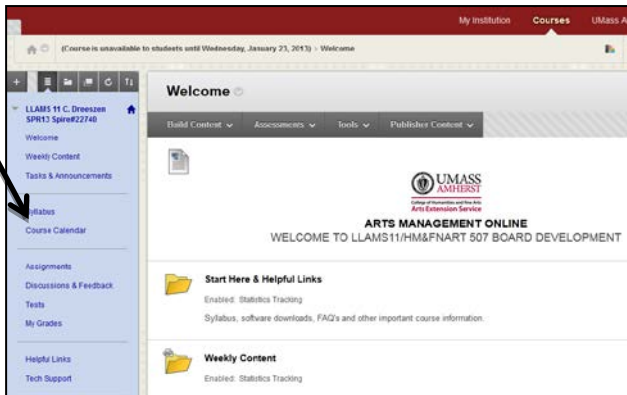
My Institution Courses UMass A

(Course is unavailable to students until Wednesday, January 23, 2013) > Welcome

LLAMS 11 C. Dreeszen SPR13 Spire#22740

Welcome
Weekly Content
Tasks & Announcements

Syllabus
Course Calendar

Assignments
Discussions & Feedback
Tests
My Grades

Helpful Links
Tech Support

Welcome

Build Content Assessments Tools Publisher Content

UMASS AMHERST
College of Humanities and Fine Arts
Arts Extension Service

ARTS MANAGEMENT ONLINE
WELCOME TO LLAMS11/HM&FNART 507 BOARD DEVELOPMENT

Start Here & Helpful Links
Enabled: Statistics Tracking
Syllabus, software downloads, FAQ's and other important course information.

Weekly Content
Enabled: Statistics Tracking